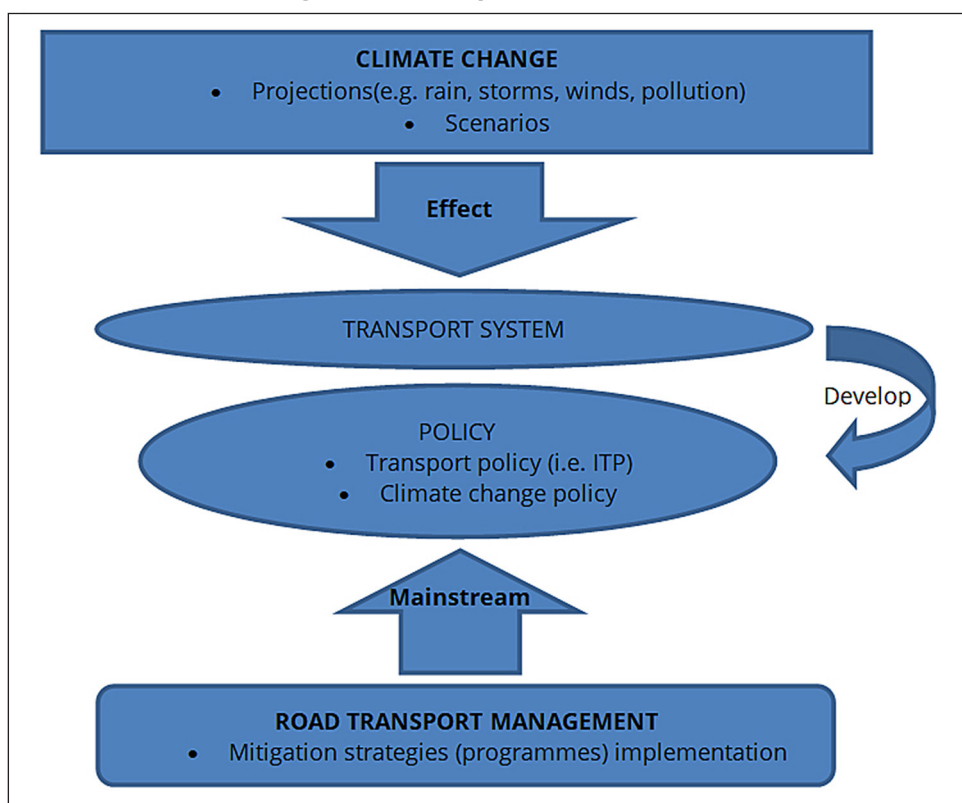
CLIMATE CHANGE
• Projections(e.g. rain, storms, winds, pollution)
• Scenarios

Effect

TRANSPORT SYSTEM

Develop

POLICY
• Transport policy (i.e. ITP)
• Climate change policy

Mainstream

ROAD TRANSPORT MANAGEMENT
• Mitigation strategies (programmes) implementation